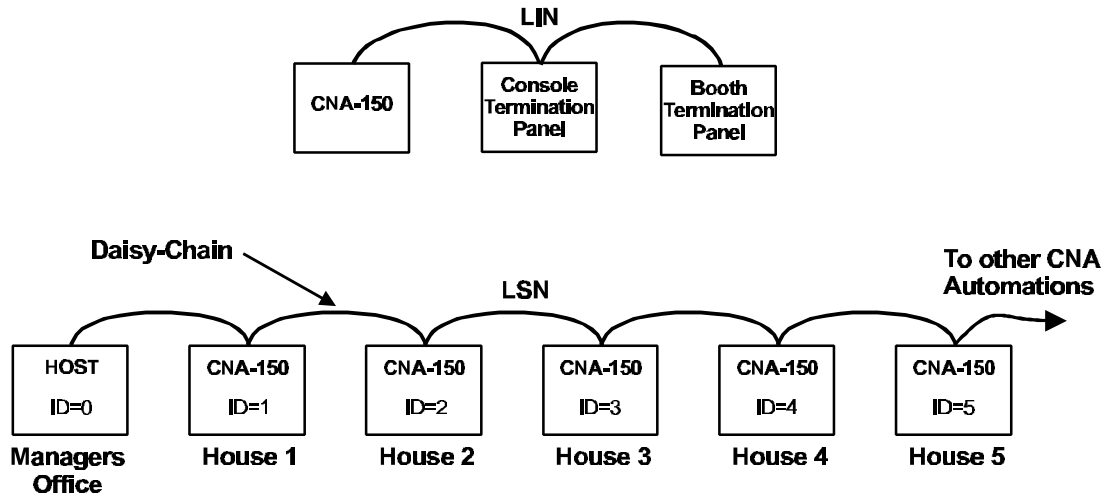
LIN

CNA-150

Console Termination Panel

Booth Termination Panel

Daisy-Chain

LSN

To other CNA Automations

HOST
ID=0

CNA-150
ID=1

CNA-150
ID=2

CNA-150
ID=3

CNA-150
ID=4

CNA-150
ID=5

Managers Office

House 1

House 2

House 3

House 4

House 5